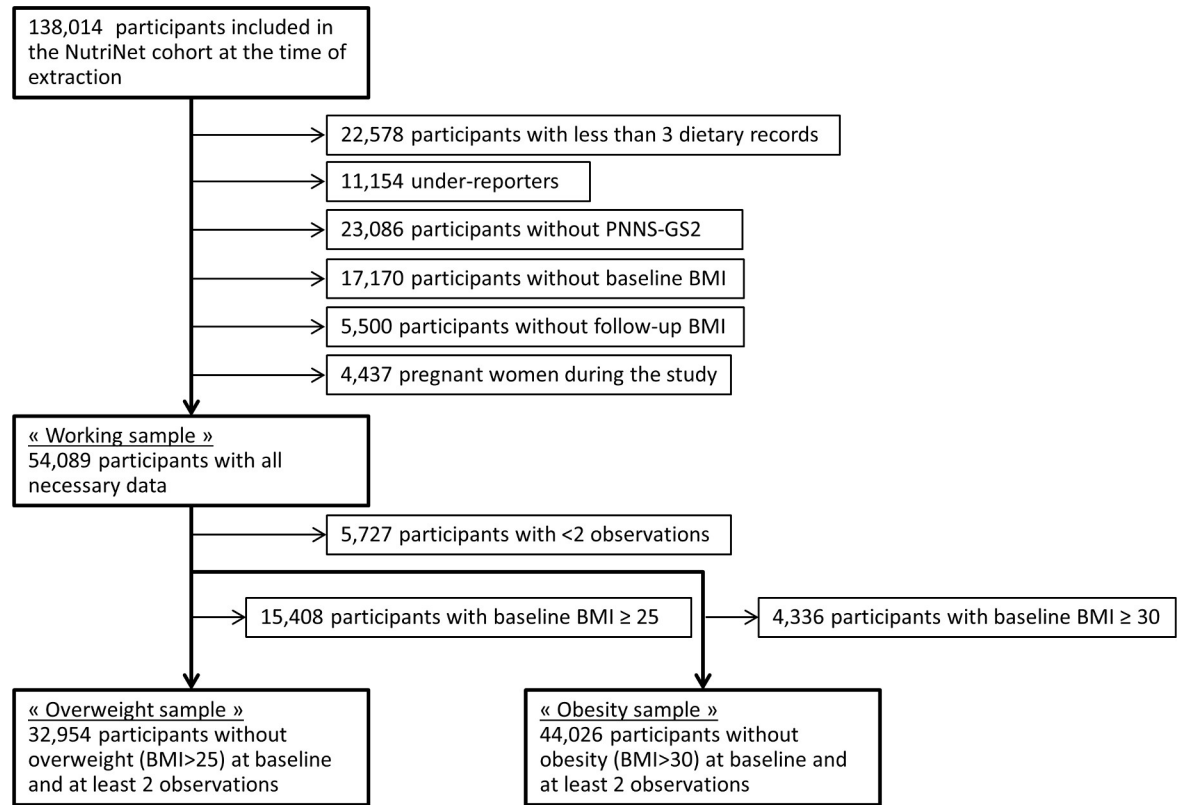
138,014 participants included in the NutriNet cohort at the time of extraction

22,578 participants with less than 3 dietary records

11,154 under-reporters

23,086 participants without PNNS-GS2

17,170 participants without baseline BMI

5,500 participants without follow-up BMI

4,437 pregnant women during the study

« Working sample »
54,089 participants with all necessary data

5,727 participants with <2 observations

15,408 participants with baseline BMI ≥ 25

4,336 participants with baseline BMI ≥ 30

« Overweight sample »
32,954 participants without overweight (BMI>25) at baseline and at least 2 observations

« Obesity sample »
44,026 participants without obesity (BMI>30) at baseline and at least 2 observations